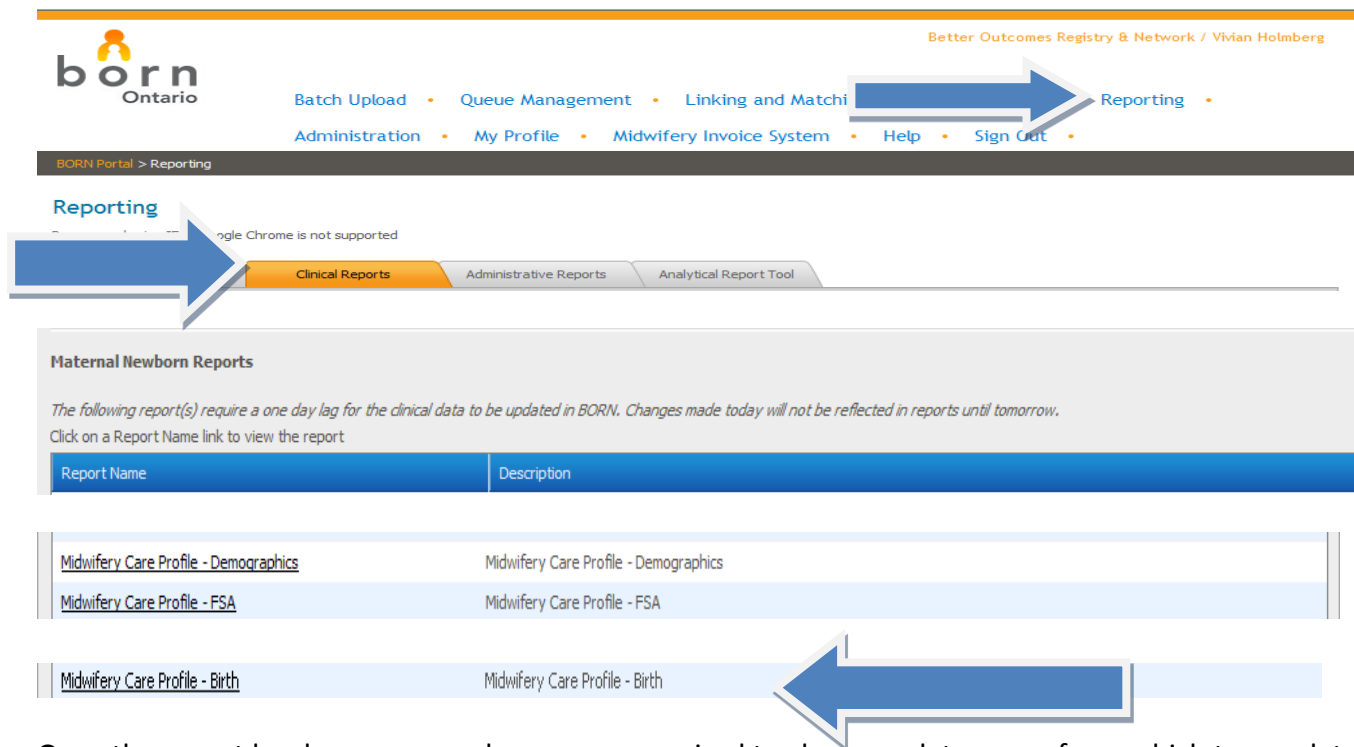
Better Outcomes Registry & Network / Vivian Holmberg

born Ontario

Batch Upload • Queue Management • Linking and Matchi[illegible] Reporting •

Administration • My Profile • Midwifery Invoice System • Help • Sign Out •

BORN Portal > Reporting

Reporting

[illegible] ogle Chrome is not supported

Clinical Reports | Administrative Reports | Analytical Report Tool

Maternal Newborn Reports

The following report(s) require a one day lag for the clinical data to be updated in BORN. Changes made today will not be reflected in reports until tomorrow.

Click on a Report Name link to view the report

| Report Name | Description |
|---|---|
| Midwifery Care Profile - Demographics | Midwifery Care Profile - Demographics |
| Midwifery Care Profile - FSA | Midwifery Care Profile - FSA |
| Midwifery Care Profile - Birth | Midwifery Care Profile - Birth |

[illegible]